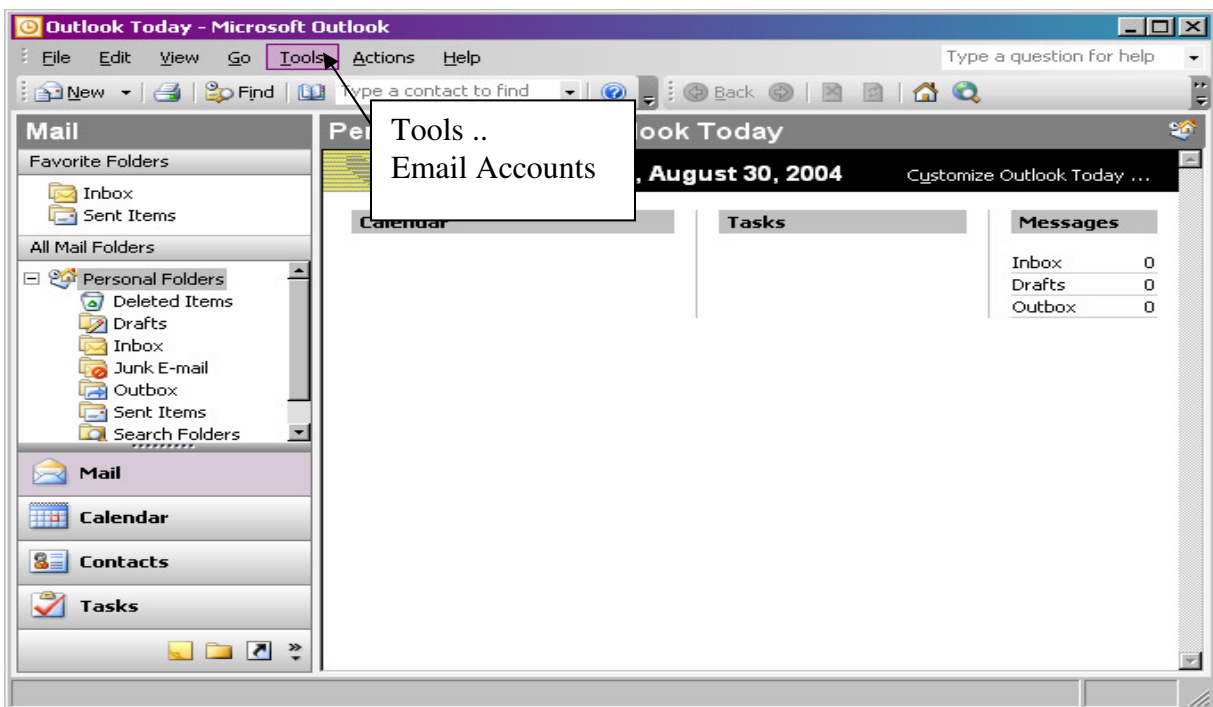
Outlook Today - Microsoft Outlook

File Edit View Go Tools Actions Help

Type a question for help

New Find Type a contact to find Back

Tools ..
Email Accounts

Mail

Favorite Folders

Inbox
Sent Items

All Mail Folders

Personal Folders
Deleted Items
Drafts
Inbox
Junk E-mail
Outbox
Sent Items
Search Folders

Mail

Calendar

Contacts

Tasks

Per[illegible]ook Today

, August 30, 2004

Customize Outlook Today ...

Calendar

Tasks

Messages

| | |
|---|---|
| Inbox | 0 |
| Drafts | 0 |
| Outbox | 0 |